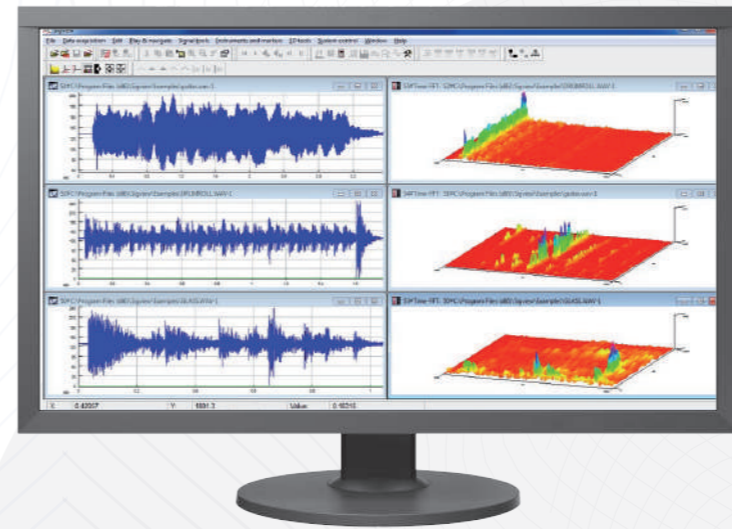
File  Data acquisition  Edit  Play & navigate  Signal tools  Instruments and markers  3D tools  System control  Window  Help

1D:C:\Program Files (x86)\Sigview\Examples\guitar.wav-1

3DTime FFT: 1D:C:\Program Files (x86)\Sigview\Examples\DRUMROLL.WAV-1

1D:C:\Program Files (x86)\Sigview\Examples\DRUMROLL.WAV-1

3DTime FFT: 1D:C:\Program Files (x86)\Sigview\Examples\guitar.wav-1

1D:C:\Program Files (x86)\Sigview\Examples\GLASS.WAV-1

3DTime FFT: 1D:C:\Program Files (x86)\Sigview\Examples\GLASS.WAV-1

X: 0.42017   Y: 1691.3   Value: 0.16510